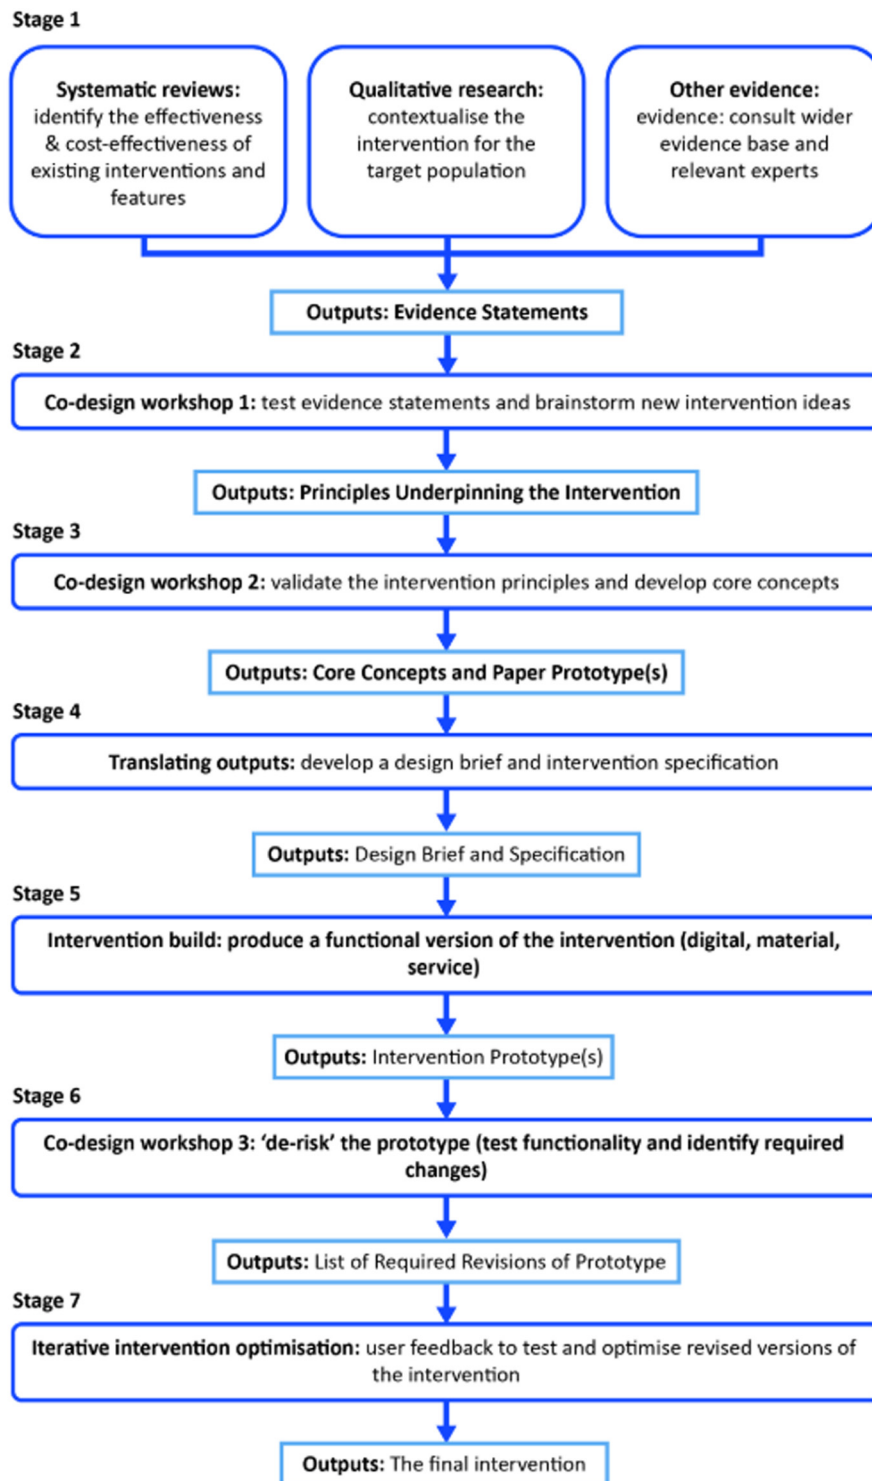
Stage 1

Systematic reviews: identify the effectiveness & cost-effectiveness of existing interventions and features

Qualitative research: contextualise the intervention for the target population

Other evidence: evidence: consult wider evidence base and relevant experts

Outputs: Evidence Statements

Stage 2

Co-design workshop 1: test evidence statements and brainstorm new intervention ideas

Outputs: Principles Underpinning the Intervention

Stage 3

Co-design workshop 2: validate the intervention principles and develop core concepts

Outputs: Core Concepts and Paper Prototype(s)

Stage 4

Translating outputs: develop a design brief and intervention specification

Outputs: Design Brief and Specification

Stage 5

Intervention build: produce a functional version of the intervention (digital, material, service)

Outputs: Intervention Prototype(s)

Stage 6

Co-design workshop 3: 'de-risk' the prototype (test functionality and identify required changes)

Outputs: List of Required Revisions of Prototype

Stage 7

Iterative intervention optimisation: user feedback to test and optimise revised versions of the intervention

Outputs: The final intervention